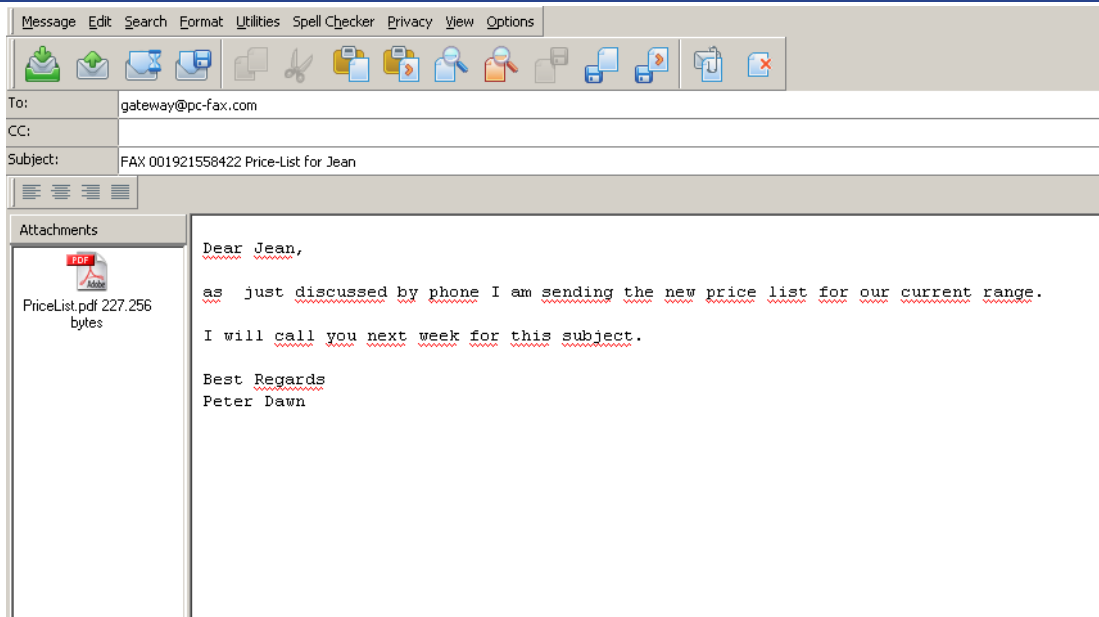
Message Edit Search Format Utilities Spell Checker Privacy View Options

To: gateway@pc-fax.com
CC:
Subject: FAX 001921558422 Price-List for Jean

Attachments

PDF Adobe
PriceList.pdf 227.256 bytes

Dear Jean,

as just discussed by phone I am sending the new price list for our current range.

I will call you next week for this subject.

Best Regards
Peter Dawn